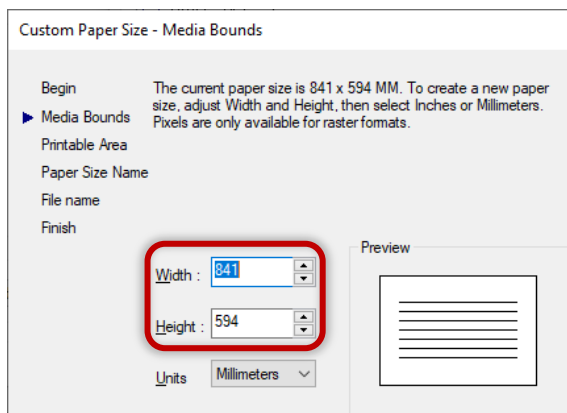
Custom Paper Size - Media Bounds

Begin
Media Bounds
Printable Area
Paper Size Name
File name
Finish

The current paper size is 841 x 594 MM. To create a new paper size, adjust Width and Height, then select Inches or Millimeters. Pixels are only available for raster formats.

Width : 841
Height : 594
Units Millimeters

Preview